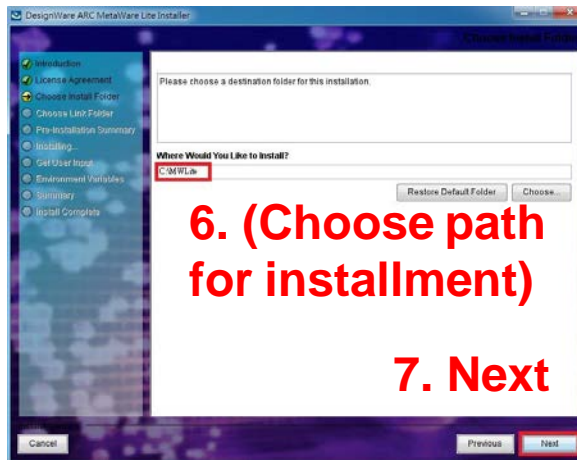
DesignWare ARC MetaWare Lite Installer

Choose Install Folder

Introduction
License Agreement
Choose Install Folder
Choose Link Folder
Pre-Installation Summary
Installing...
Get User Input
Environment Variables
Summary
Install Complete

Please choose a destination folder for this installation.

Where Would You Like to Install?

C:\MWLite

Restore Default Folder

Choose...

6. (Choose path for installment)

7. Next

Cancel

Previous

Next